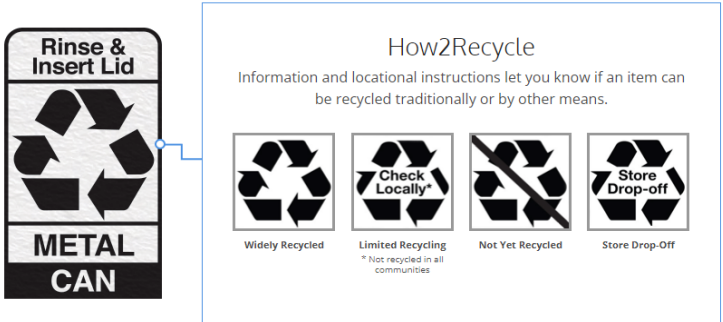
Rinse & Insert Lid

METAL

CAN

How2Recycle

Information and locational instructions let you know if an item can be recycled traditionally or by other means.

Widely Recycled

Check Locally*

Limited Recycling

* Not recycled in all communities

Not Yet Recycled

Store Drop-off

Store Drop-Off